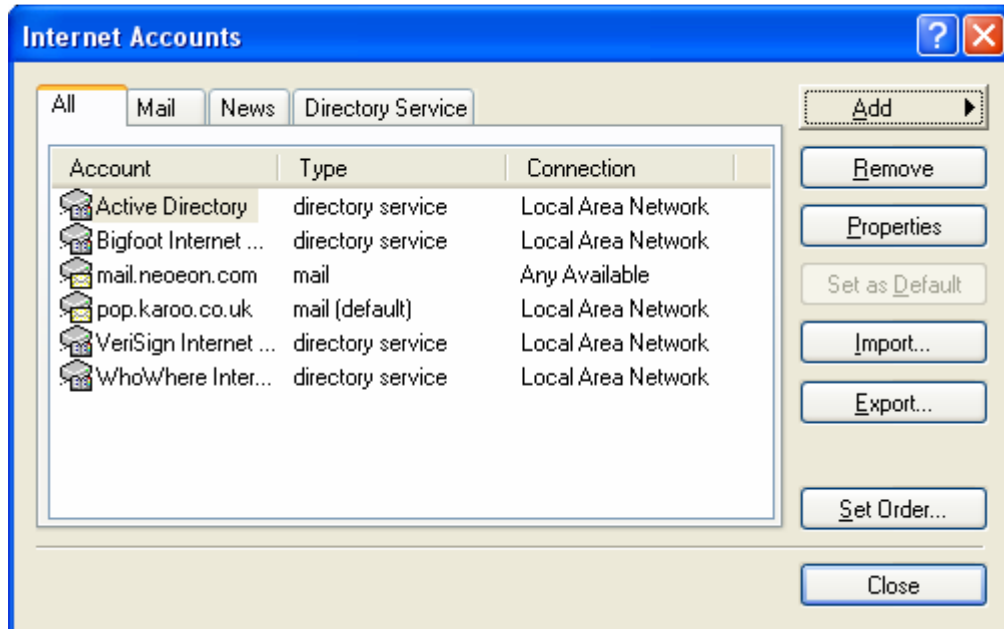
Internet Accounts

All | Mail | News | Directory Service

| Account | Type | Connection |
|---|---|---|
| Active Directory | directory service | Local Area Network |
| Bigfoot Internet ... | directory service | Local Area Network |
| mail.neoeon.com | mail | Any Available |
| pop.karoo.co.uk | mail (default) | Local Area Network |
| VeriSign Internet ... | directory service | Local Area Network |
| WhoWhere Inter... | directory service | Local Area Network |

Add
Remove
Properties
Set as Default
Import...
Export...
Set Order...
Close